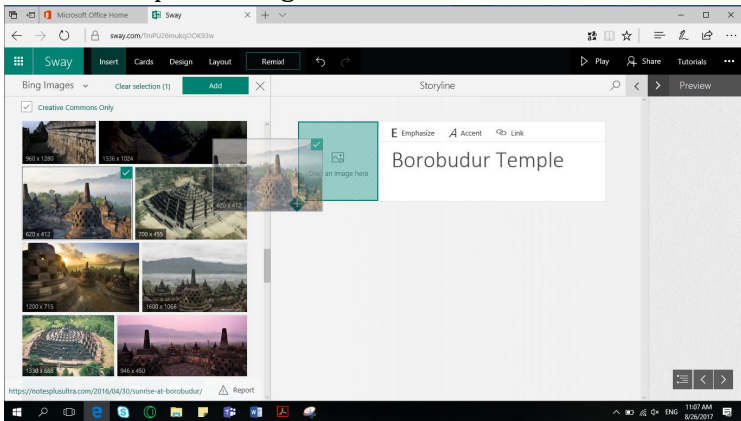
Microsoft Office Home
Sway
sway.com/TmPU26mukqOOK93w
Sway
Insert
Cards
Design
Layout
Remix!
Play
Share
Tutorials
···
Bing Images
Clear selection (1)
Add
Creative Commons Only
960 x 1280
1536 x 1024
620 x 412
700 x 455
620 x 412
1200 x 715
1600 x 1066
1330 x 688
946 x 450
https://notesplusultra.com/2016/04/30/sunrise-at-borobudur/
Report
Storyline
Preview
E Emphasize
A Accent
Link
Drag an image here
Borobudur Temple
ENG
11:07 AM
8/26/2017